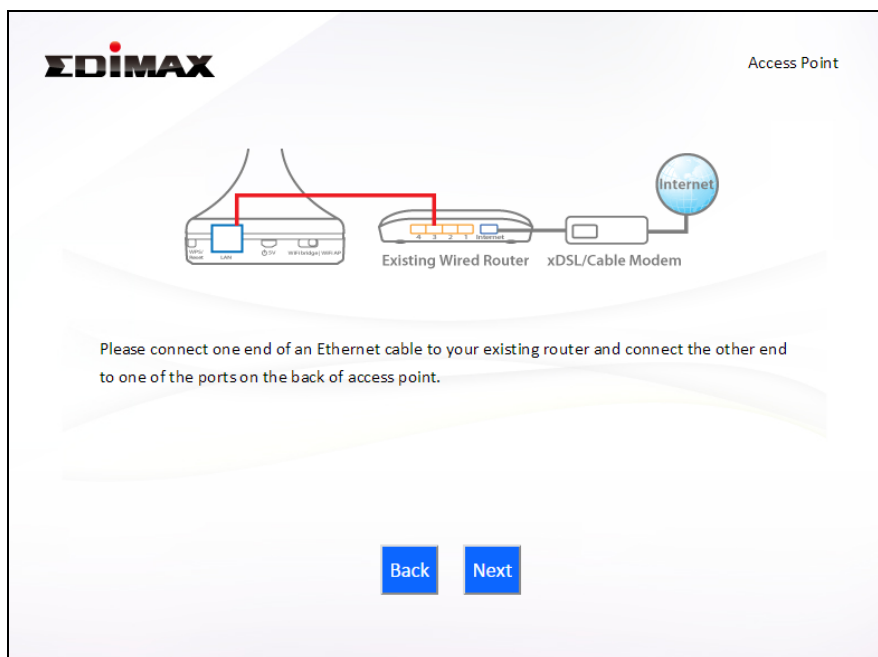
EDIMAX

Access Point

WPS/ Reset

LAN

5V

WiFi bridge | WiFi AP

4 3 2 1

Internet

Internet

Existing Wired Router

xDSL/Cable Modem

Please connect one end of an Ethernet cable to your existing router and connect the other end to one of the ports on the back of access point.

Back

Next